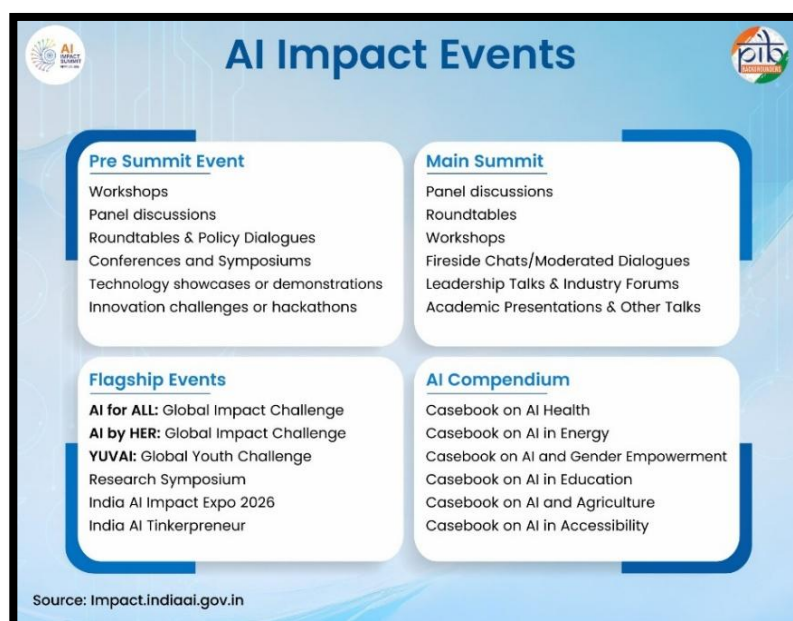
AI IMPACT SUMMIT

AI Impact Events

pib BACKGROUNDERS

Pre Summit Event
Workshops
Panel discussions
Roundtables & Policy Dialogues
Conferences and Symposiums
Technology showcases or demonstrations
Innovation challenges or hackathons

Main Summit
Panel discussions
Roundtables
Workshops
Fireside Chats/Moderated Dialogues
Leadership Talks & Industry Forums
Academic Presentations & Other Talks

Flagship Events
AI for ALL: Global Impact Challenge
AI by HER: Global Impact Challenge
YUVAI: Global Youth Challenge
Research Symposium
India AI Impact Expo 2026
India AI Tinkerpreneur

AI Compendium
Casebook on AI Health
Casebook on AI in Energy
Casebook on AI and Gender Empowerment
Casebook on AI in Education
Casebook on AI and Agriculture
Casebook on AI in Accessibility

Source: Impact.indiaai.gov.in